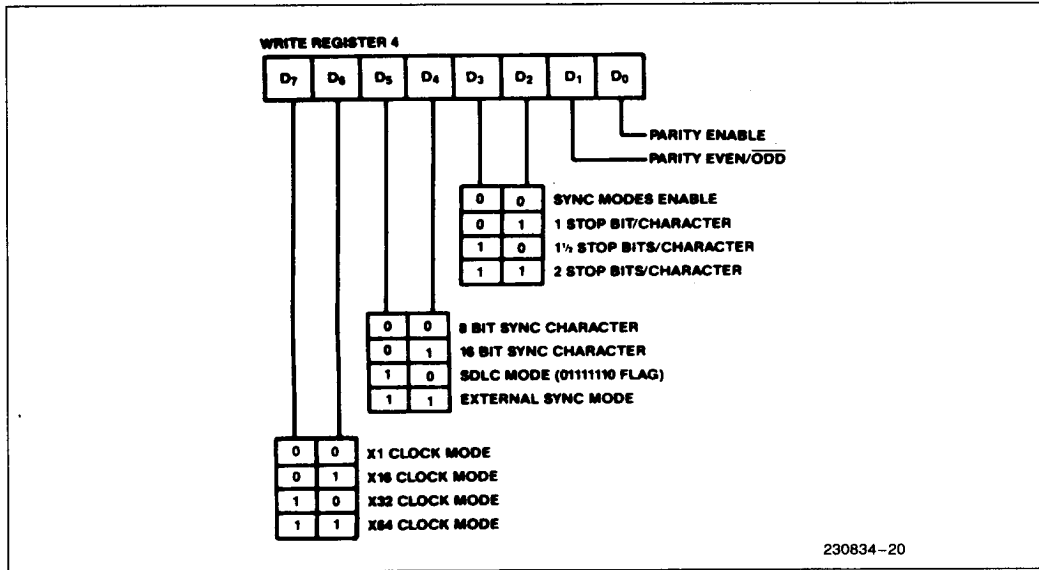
WRITE REGISTER 4

| $D_7$ | $D_6$ | $D_5$ | $D_4$ | $D_3$ | $D_2$ | $D_1$ | $D_0$ |
|---|---|---|---|---|---|---|---|

PARITY ENABLE
PARITY EVEN/$\overline{ODD}$

| $D_3$ | $D_2$ | |
|---|---|---|
| 0 | 0 | SYNC MODES ENABLE |
| 0 | 1 | 1 STOP BIT/CHARACTER |
| 1 | 0 | 1½ STOP BITS/CHARACTER |
| 1 | 1 | 2 STOP BITS/CHARACTER |

| $D_5$ | $D_4$ | |
|---|---|---|
| 0 | 0 | 8 BIT SYNC CHARACTER |
| 0 | 1 | 16 BIT SYNC CHARACTER |
| 1 | 0 | SDLC MODE (01111110 FLAG) |
| 1 | 1 | EXTERNAL SYNC MODE |

| $D_7$ | $D_6$ | |
|---|---|---|
| 0 | 0 | X1 CLOCK MODE |
| 0 | 1 | X16 CLOCK MODE |
| 1 | 0 | X32 CLOCK MODE |
| 1 | 1 | X64 CLOCK MODE |

230834–20